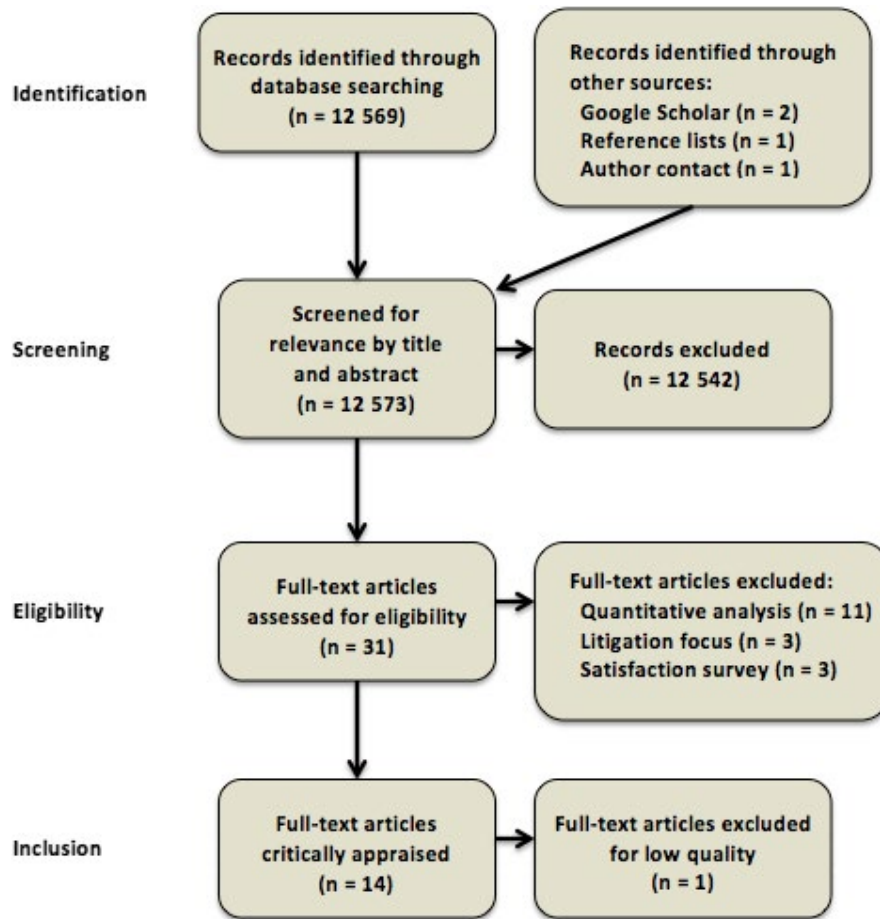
Identification

Records identified through database searching (n = 12 569)

Records identified through other sources:
Google Scholar (n = 2)
Reference lists (n = 1)
Author contact (n = 1)

Screening

Screened for relevance by title and abstract (n = 12 573)

Records excluded (n = 12 542)

Eligibility

Full-text articles assessed for eligibility (n = 31)

Full-text articles excluded:
Quantitative analysis (n = 11)
Litigation focus (n = 3)
Satisfaction survey (n = 3)

Inclusion

Full-text articles critically appraised (n = 14)

Full-text articles excluded for low quality (n = 1)